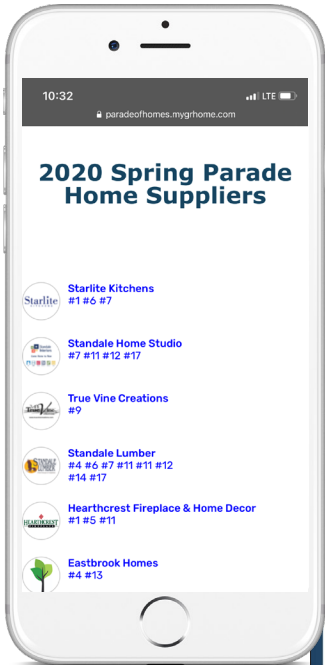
10:32
LTE
paradeofhomes.mygrhome.com

2020 Spring Parade Home Suppliers

Starlite
Starlite Kitchens
#1 #6 #7

Standale Home Studio
#7 #11 #12 #17

True Vine Creations
#9

Standale Lumber
#4 #6 #7 #11 #11 #12 #14 #17

HEARTHCREST
Hearthcrest Fireplace & Home Decor
#1 #5 #11

Eastbrook Homes
#4 #13